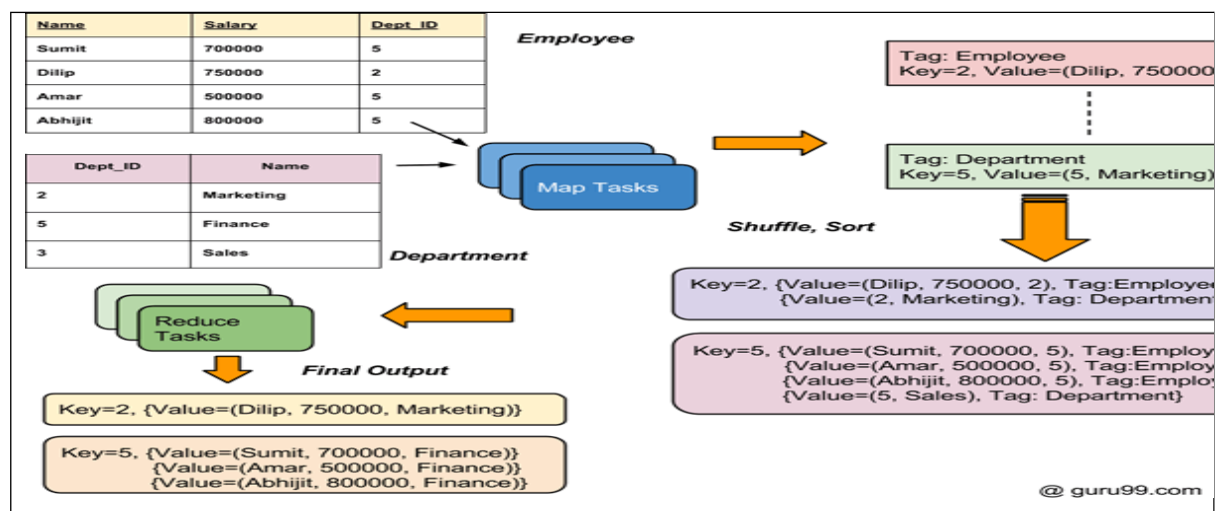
| Name | Salary | Dept_ID |
|---|---|---|
| Sumit | 700000 | 5 |
| Dilip | 750000 | 2 |
| Amar | 500000 | 5 |
| Abhijit | 800000 | 5 |

Employee

| Dept_ID | Name |
|---|---|
| 2 | Marketing |
| 5 | Finance |
| 3 | Sales |

Department

Map Tasks

Tag: Employee
Key=2, Value=(Dilip, 750000

Tag: Department
Key=5, Value=(5, Marketing)

Shuffle, Sort

Key=2, {Value=(Dilip, 750000, 2), Tag:Employee
{Value=(2, Marketing), Tag: Department

Key=5, {Value=(Sumit, 700000, 5), Tag:Employ
{Value=(Amar, 500000, 5), Tag:Employ
{Value=(Abhijit, 800000, 5), Tag:Employ
{Value=(5, Sales), Tag: Department}

Reduce Tasks

Final Output

Key=2, {Value=(Dilip, 750000, Marketing)}

Key=5, {Value=(Sumit, 700000, Finance)}
{Value=(Amar, 500000, Finance)}
{Value=(Abhijit, 800000, Finance)}

@ guru99.com